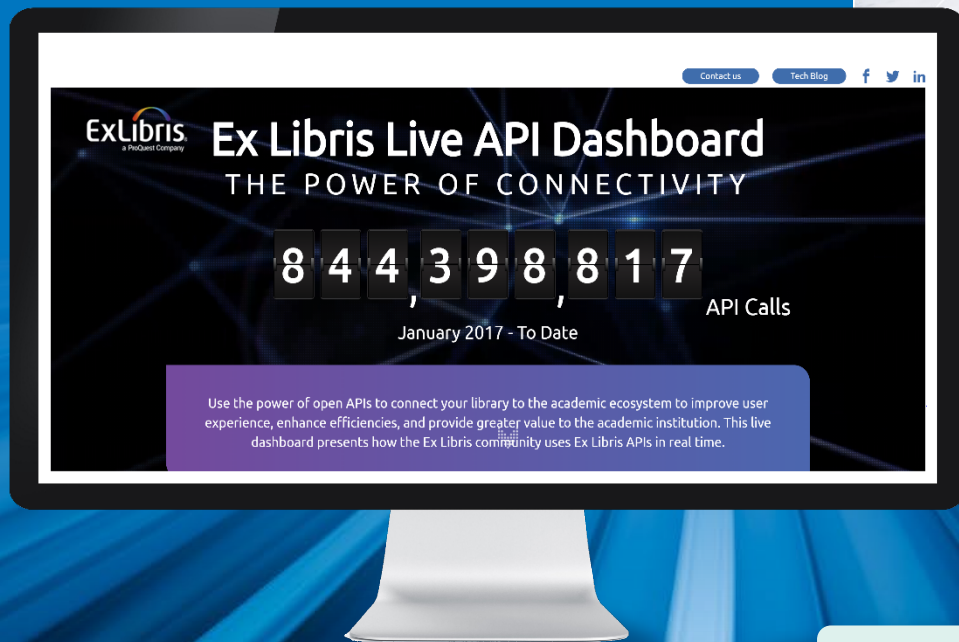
Contact us

Tech Blog

f

in

ExLibris
a ProQuest Company

Ex Libris Live API Dashboard

THE POWER OF CONNECTIVITY

844,398,817

API Calls

January 2017 - To Date

Use the power of open APIs to connect your library to the academic ecosystem to improve user experience, enhance efficiencies, and provide greater value to the academic institution. This live dashboard presents how the Ex Libris community uses Ex Libris APIs in real time.